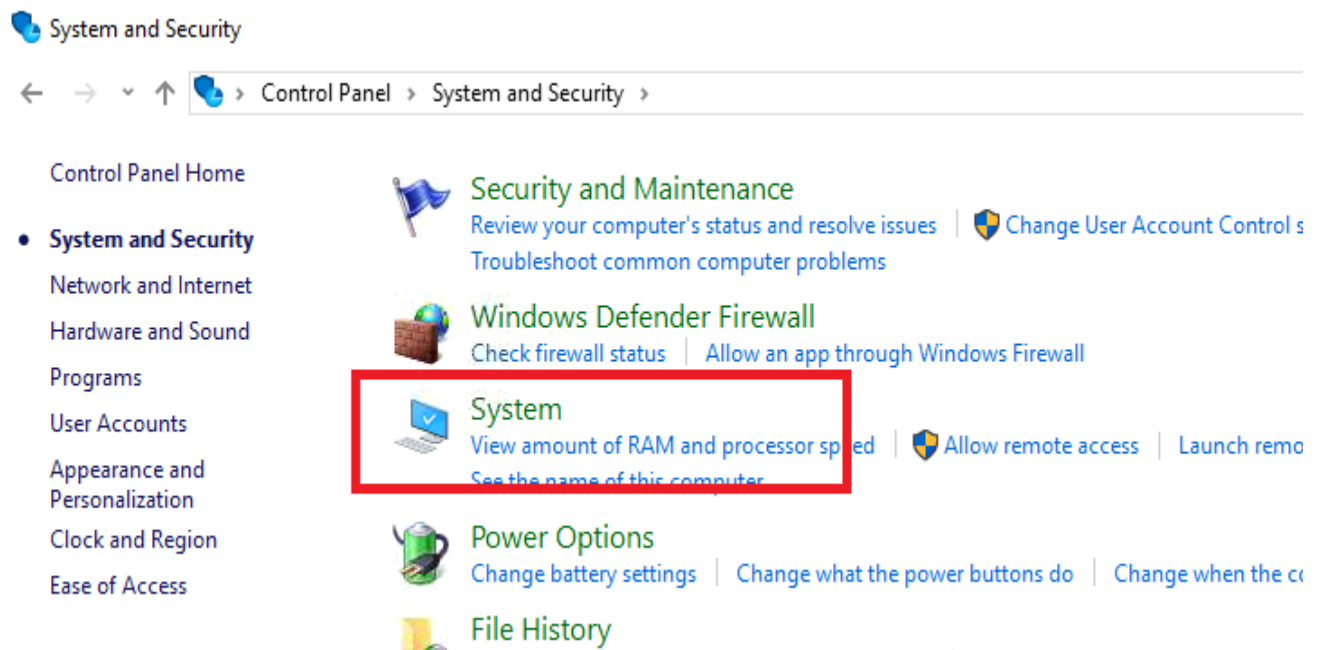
System and Security

Control Panel › System and Security ›

Control Panel Home

System and Security
Network and Internet
Hardware and Sound
Programs
User Accounts
Appearance and Personalization
Clock and Region
Ease of Access

Security and Maintenance
Review your computer's status and resolve issues | Change User Account Control s
Troubleshoot common computer problems

Windows Defender Firewall
Check firewall status | Allow an app through Windows Firewall

System
View amount of RAM and processor speed | Allow remote access | Launch remo
See the name of this computer

Power Options
Change battery settings | Change what the power buttons do | Change when the co

File History